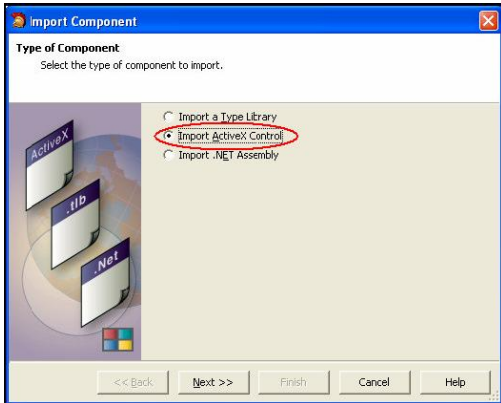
Import Component

Type of Component

Select the type of component to import.

ActiveX

.tlb

.Net

Import a Type Library

Import ActiveX Control

Import .NET Assembly

<< Back

Next >>

Finish

Cancel

Help